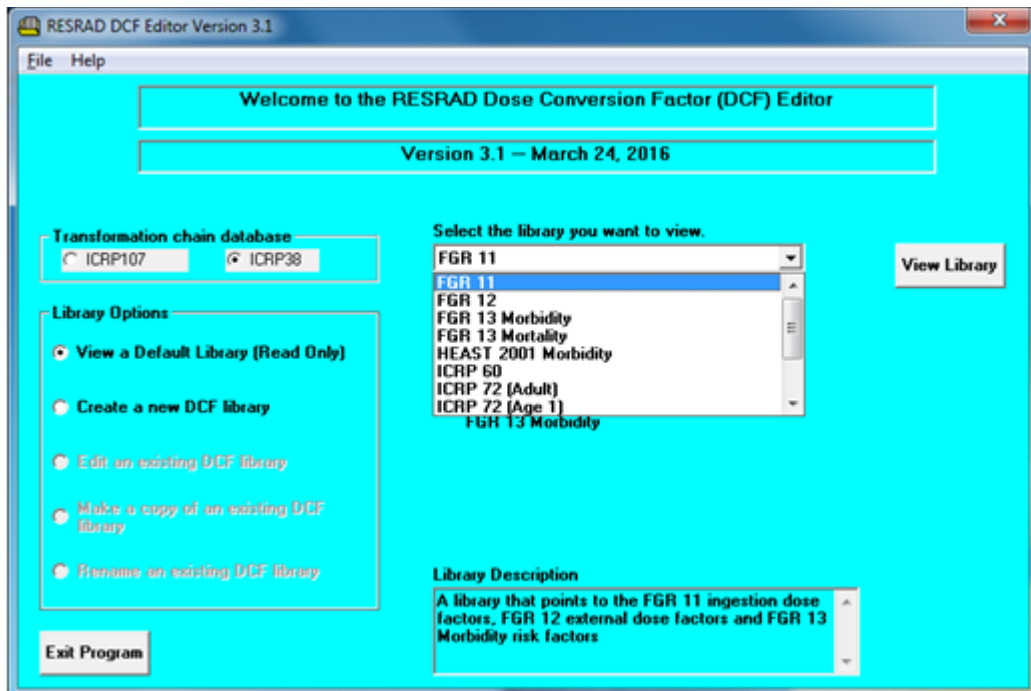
RESRAD DCF Editor Version 3.1

File Help

Welcome to the RESRAD Dose Conversion Factor (DCF) Editor

Version 3.1 — March 24, 2016

Transformation chain database
ICRP107
ICRP38

Library Options
View a Default Library (Read Only)
Create a new DCF library
Edit an existing DCF library
Make a copy of an existing DCF library
Rename an existing DCF library

Exit Program

Select the library you want to view.
FGR 11
FGR 11
FGR 12
FGR 13 Morbidity
FGR 13 Mortality
HEAST 2001 Morbidity
ICRP 60
ICRP 72 (Adult)
ICRP 72 (Age 1)
FGR 13 Morbidity

View Library

Library Description
A library that points to the FGR 11 ingestion dose factors, FGR 12 external dose factors and FGR 13 Morbidity risk factors